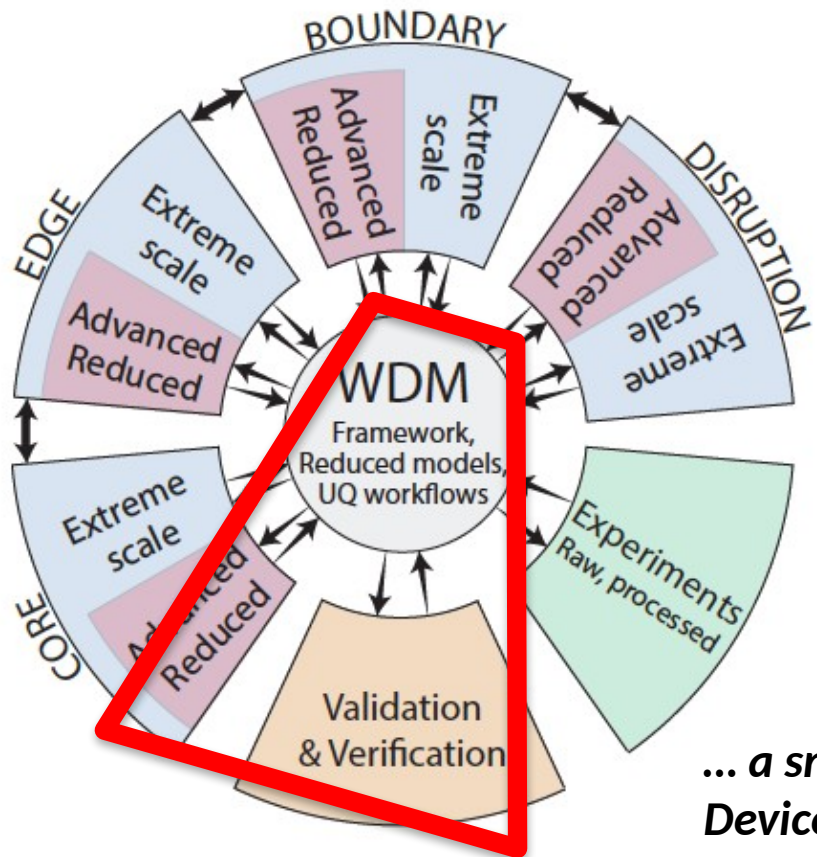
BOUNDARY

Advanced Reduced

Extreme scale

DISRUPTION

Advanced Reduced

Extreme scale

EDGE

Extreme scale

Advanced Reduced

WDM

Framework, Reduced models, UQ workflows

CORE

Extreme scale

Advanced Reduced

Experiments

Raw, processed

Validation & Verification

... a sm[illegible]

Device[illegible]